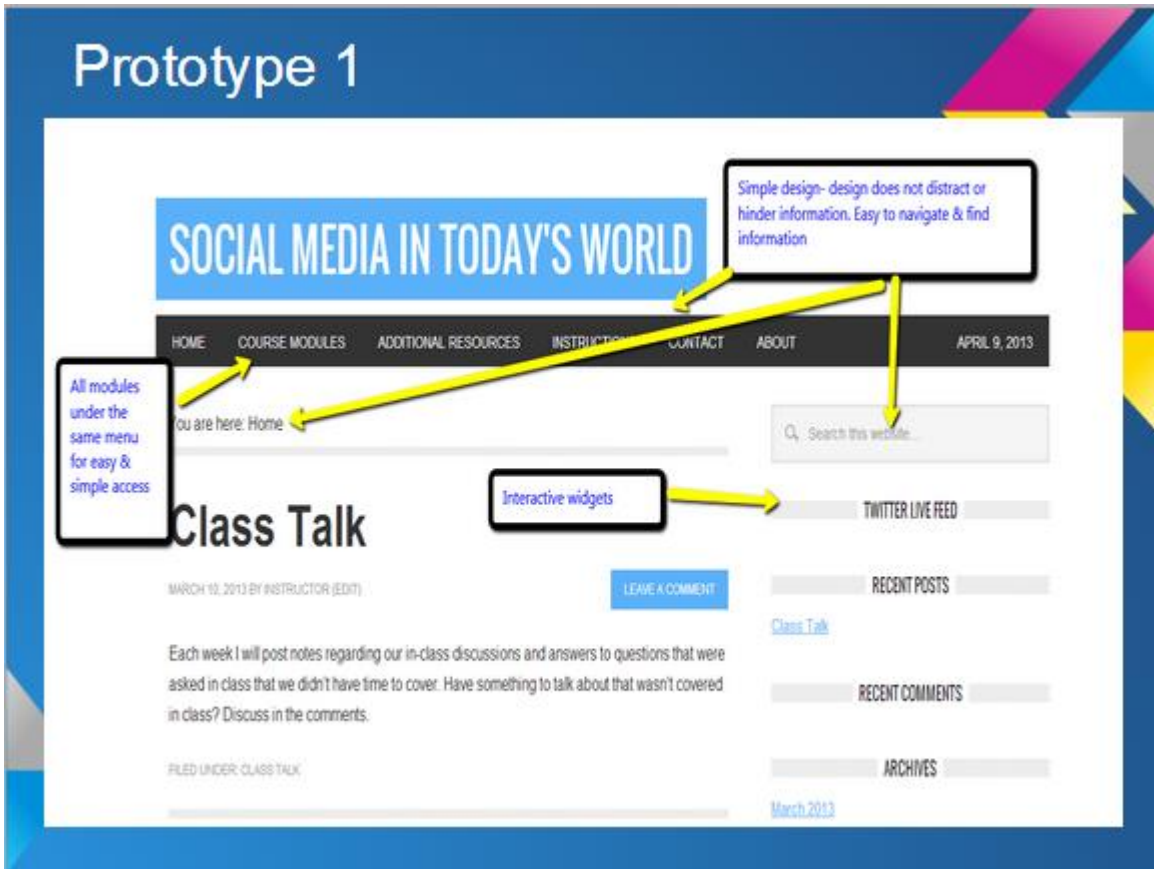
Prototype 1

SOCIAL MEDIA IN TODAY'S WORLD

Simple design- design does not distract or hinder information. Easy to navigate & find information

HOME COURSE MODULES ADDITIONAL RESOURCES INSTRUCT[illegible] CONTACT ABOUT APRIL 9, 2013

All modules under the same menu for easy & simple access

You are here: Home

Search this web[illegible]...

Interactive widgets

TWITTER LIVE FEED

Class Talk

MARCH 10, 2013 BY INSTRUCTOR (EDIT)

LEAVE A COMMENT

RECENT POSTS

Class Talk

Each week I will post notes regarding our in-class discussions and answers to questions that were asked in class that we didn't have time to cover. Have something to talk about that wasn't covered in class? Discuss in the comments.

RECENT COMMENTS

FILED UNDER: CLASS TALK

ARCHIVES

March 2013